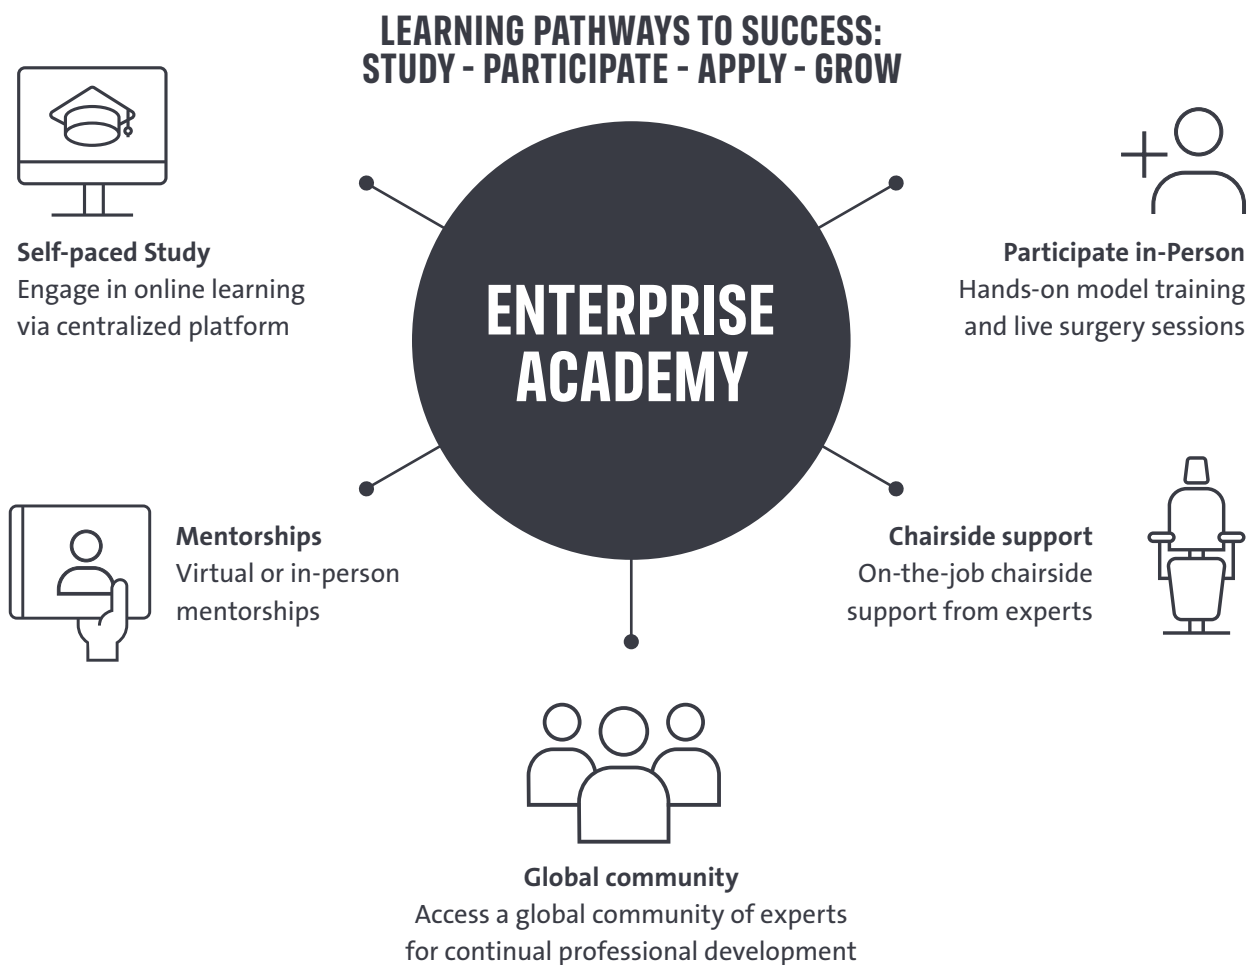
LEARNING PATHWAYS TO SUCCESS:
STUDY - PARTICIPATE - APPLY - GROW

Self-paced Study
Engage in online learning via centralized platform

ENTERPRISE ACADEMY

Participate in-Person
Hands-on model training and live surgery sessions

Mentorships
Virtual or in-person mentorships

Chairside support
On-the-job chairside support from experts

Global community
Access a global community of experts for continual professional development